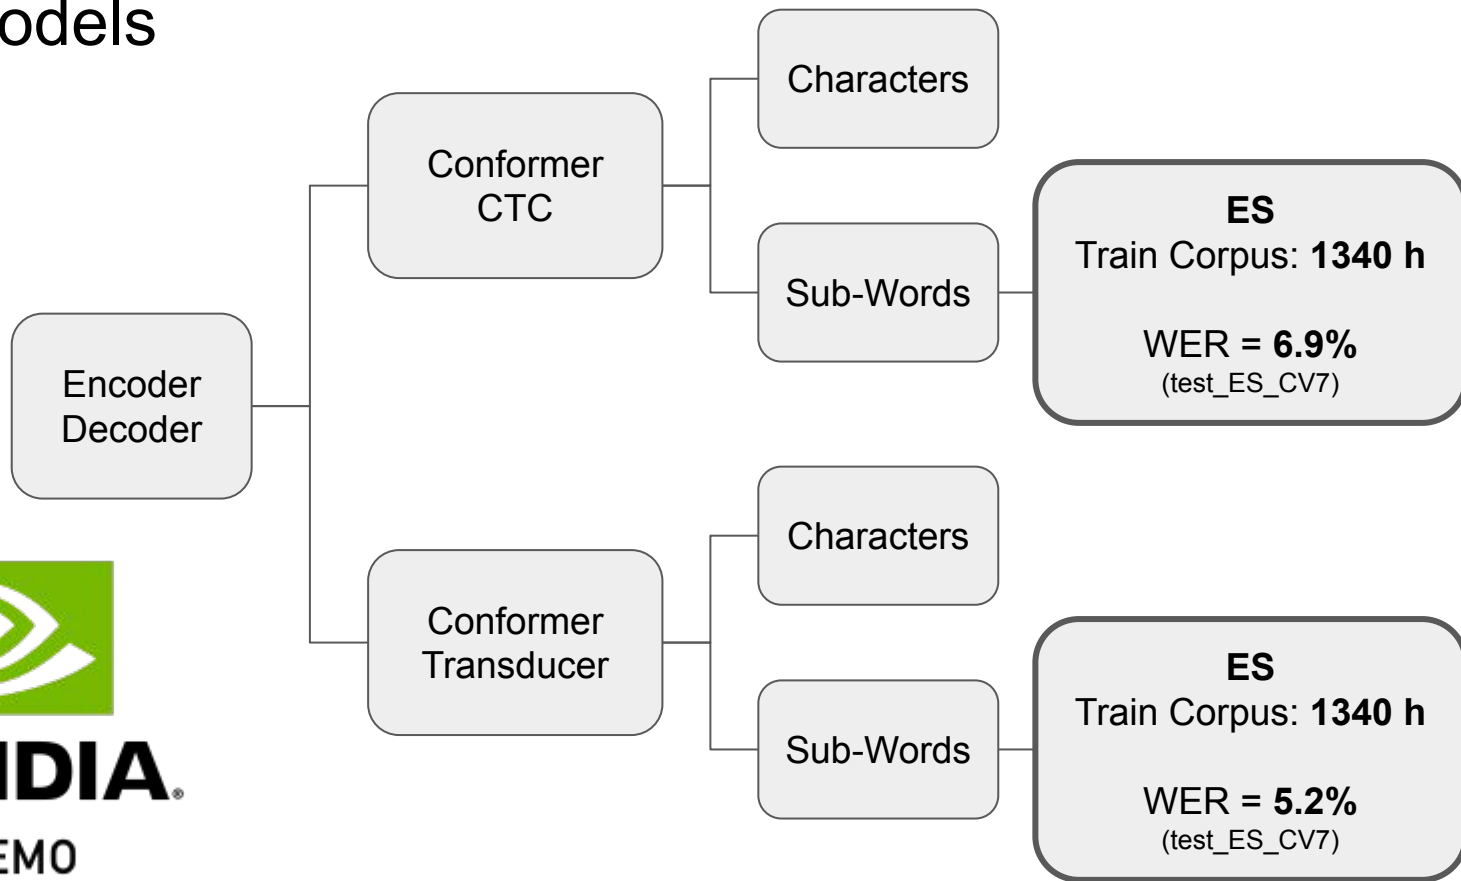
odels

Encoder Decoder

Conformer CTC

Characters

Sub-Words

**ES**
Train Corpus: **1340 h**

WER = **6.9%**
(test_ES_CV7)

Conformer Transducer

Characters

Sub-Words

**ES**
Train Corpus: **1340 h**

WER = **5.2%**
(test_ES_CV7)

IDIA.

EMO